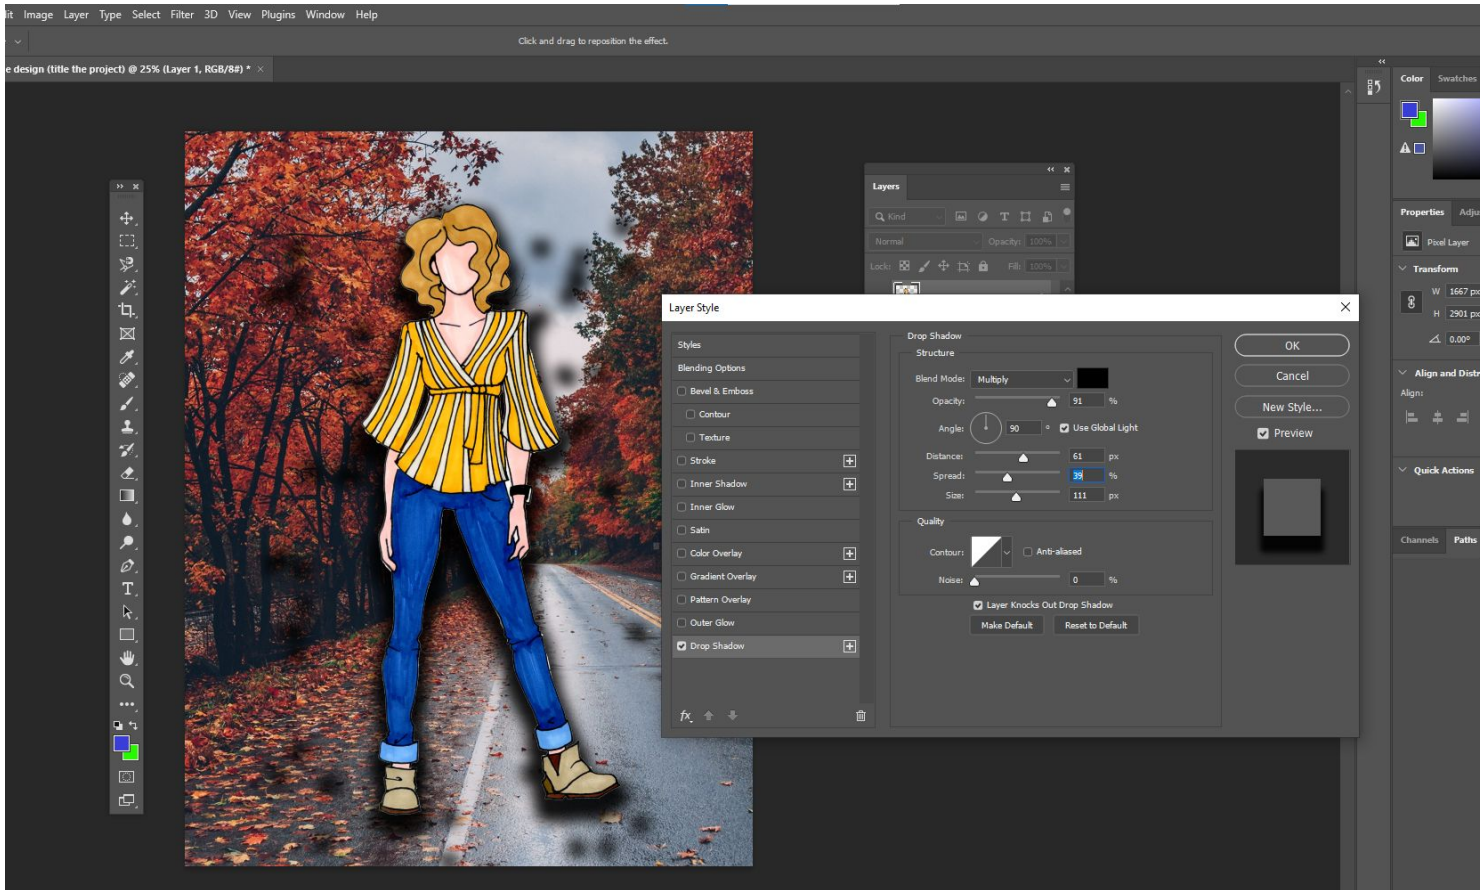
it Image Layer Type Select Filter 3D View Plugins Window Help

Click and drag to reposition the effect.

e design (title the project) @ 25% (Layer 1, RGB/8#) * ×

Layers
Kind
Normal Opacity: 100%
Lock: Fill: 100%

Layer Style

Styles
Blending Options
Bevel & Emboss
Contour
Texture
Stroke
Inner Shadow
Inner Glow
Satin
Color Overlay
Gradient Overlay
Pattern Overlay
Outer Glow
Drop Shadow

fx

Drop Shadow
Structure
Blend Mode: Multiply
Opacity: 91 %
Angle: 90 ° Use Global Light
Distance: 61 px
Spread: 39 %
Size: 111 px

Quality
Contour: Anti-aliased
Noise: 0 %
Layer Knocks Out Drop Shadow
Make Default Reset to Default

OK
Cancel
New Style...
Preview

Color Swatches
Properties Adju
Pixel Layer
Transform
W 1667 px
H 2901 px
0.00°
Align and Distr
Align:
Quick Actions
Channels Paths